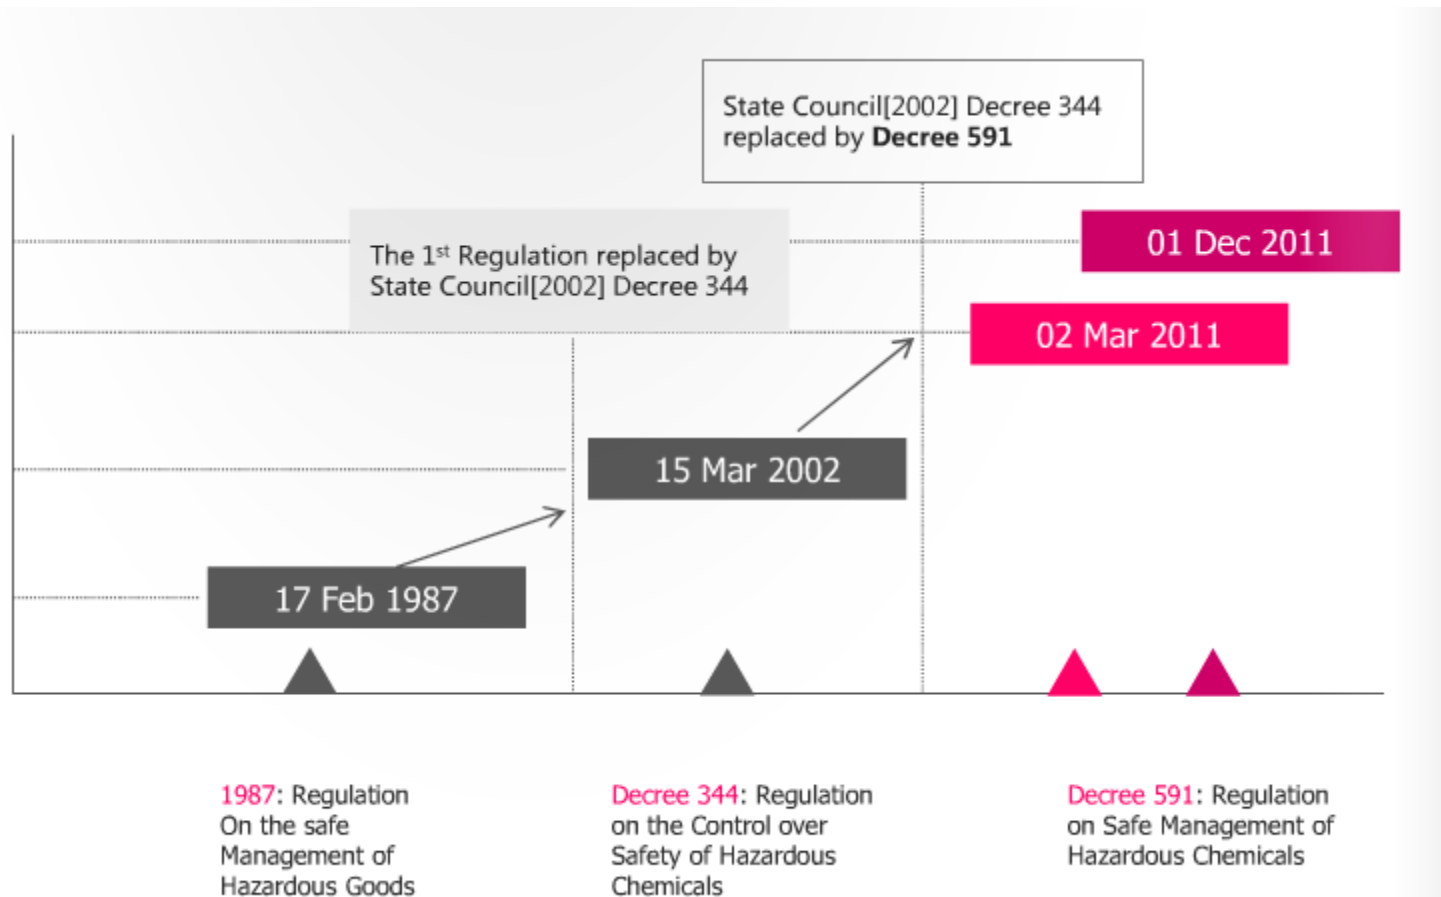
State Council[2002] Decree 344 replaced by **Decree 591**

The 1$^{st}$ Regulation replaced by State Council[2002] Decree 344

01 Dec 2011

02 Mar 2011

15 Mar 2002

17 Feb 1987

1987: Regulation On the safe Management of Hazardous Goods

Decree 344: Regulation on the Control over Safety of Hazardous Chemicals

Decree 591: Regulation on Safe Management of Hazardous Chemicals